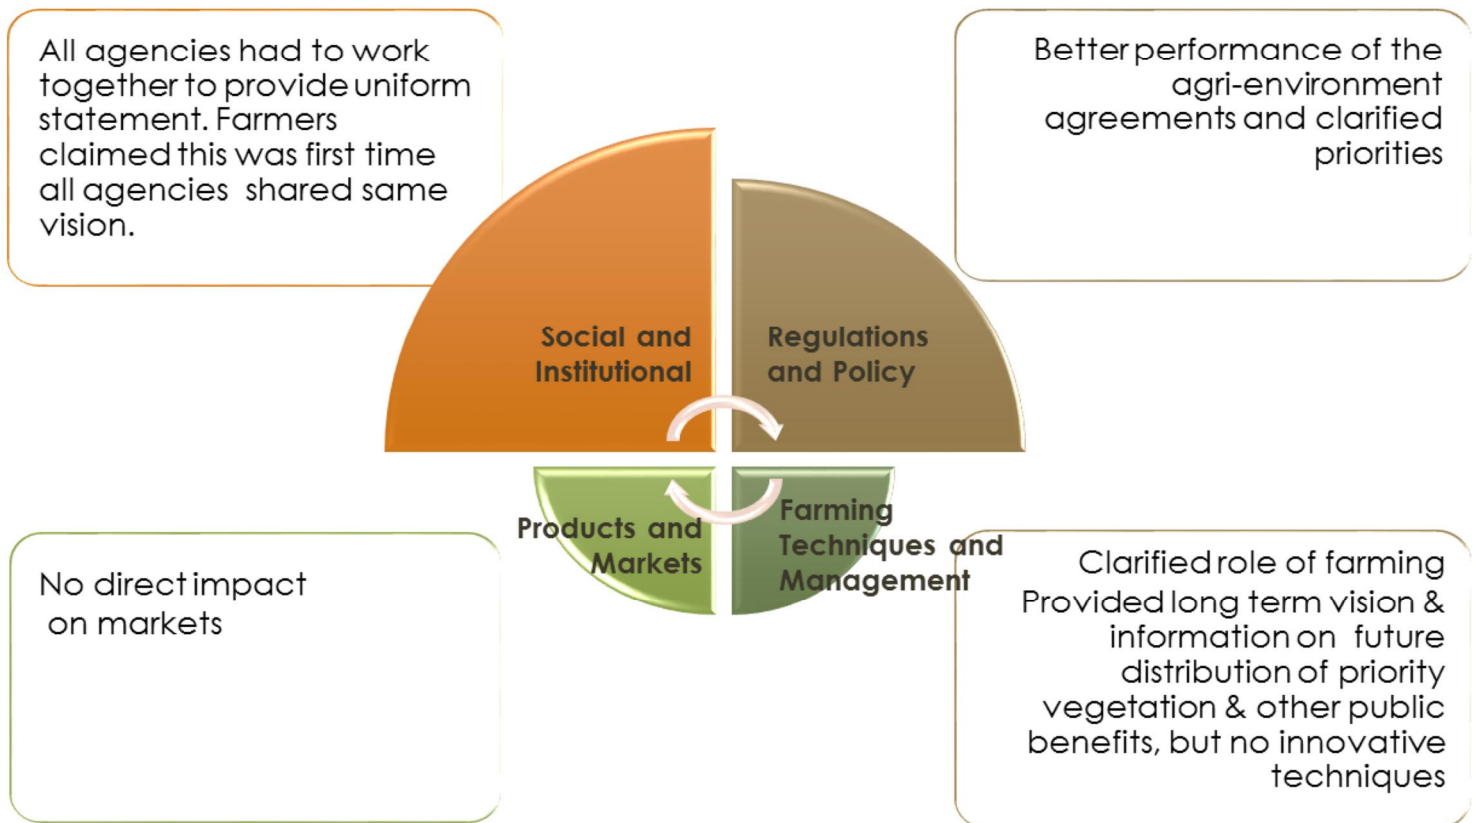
All agencies had to work together to provide uniform statement. Farmers claimed this was first time all agencies shared same vision.

Better performance of the agri-environment agreements and clarified priorities

Social and Institutional

Regulations and Policy

Products and Markets

Farming Techniques and Management

No direct impact on markets

Clarified role of farming
Provided long term vision & information on future distribution of priority vegetation & other public benefits, but no innovative techniques